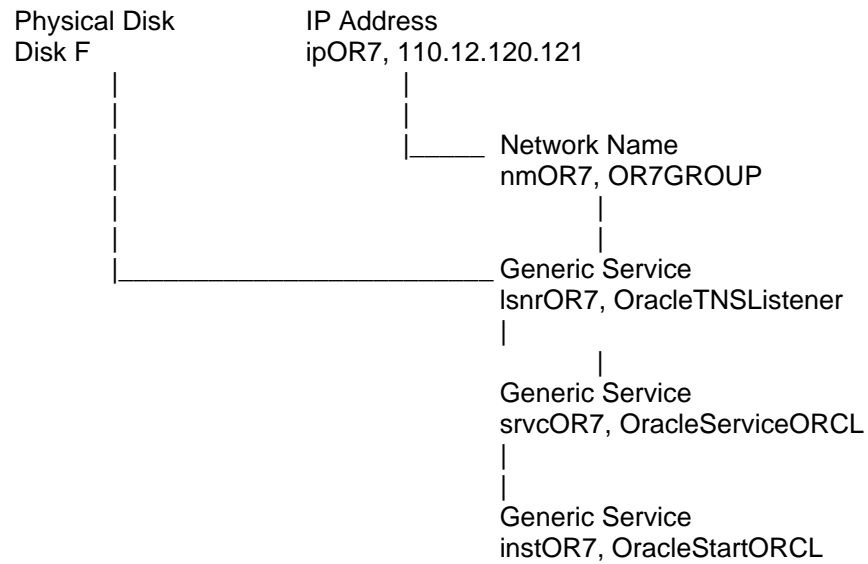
Physical Disk
Disk F

IP Address
ipOR7, 110.12.120.121

Network Name
nmOR7, OR7GROUP

Generic Service
lsnrOR7, OracleTNSListener

Generic Service
srvcOR7, OracleServiceORCL

Generic Service
instOR7, OracleStartORCL